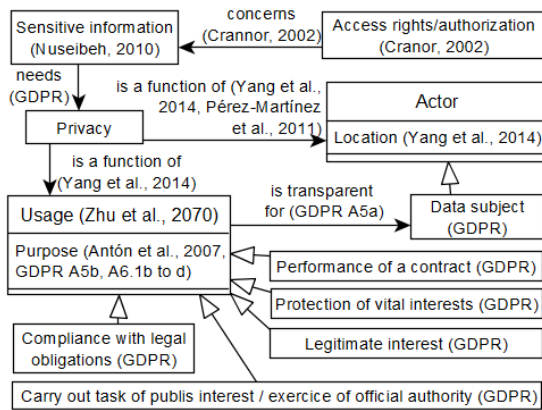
Sensitive information (Nuseibeh, 2010)

concerns (Cranor, 2002)

Access rights/authorization (Cranor, 2002)

needs (GDPR)

is a function of (Yang et al., 2014, Pérez-Martínez et al., 2011)

Privacy

Actor

Location (Yang et al., 2014)

is a function of (Yang et al., 2014)

Usage (Zhu et al., 2070)

Purpose (Antón et al., 2007, GDPR A5b, A6.1b to d)

is transparent for (GDPR A5a)

Data subject (GDPR)

Performance of a contract (GDPR)

Protection of vital interests (GDPR)

Legitimate interest (GDPR)

Compliance with legal obligations (GDPR)

Carry out task of publis interest / exercice of official authority (GDPR)